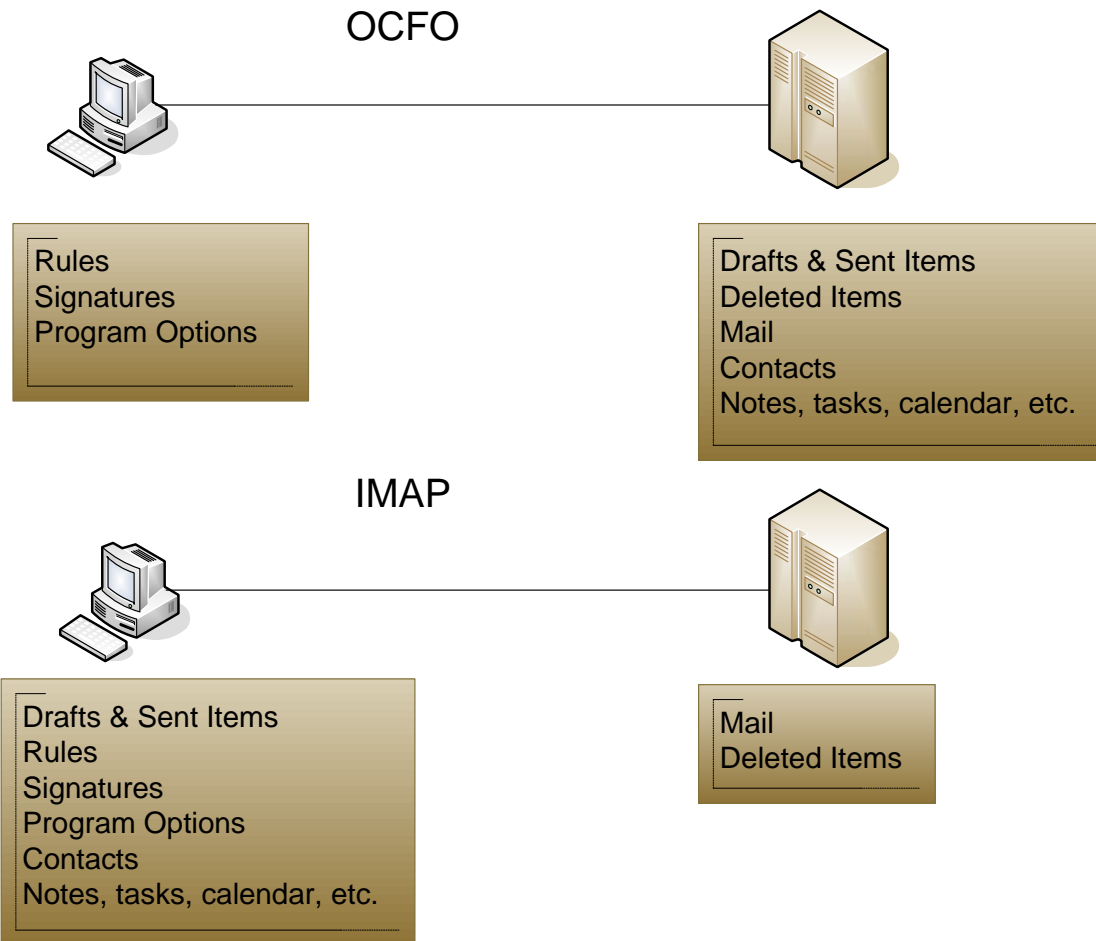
OCFO

Rules
Signatures
Program Options

Drafts & Sent Items
Deleted Items
Mail
Contacts
Notes, tasks, calendar, etc.

IMAP

Drafts & Sent Items
Rules
Signatures
Program Options
Contacts
Notes, tasks, calendar, etc.

Mail
Deleted Items